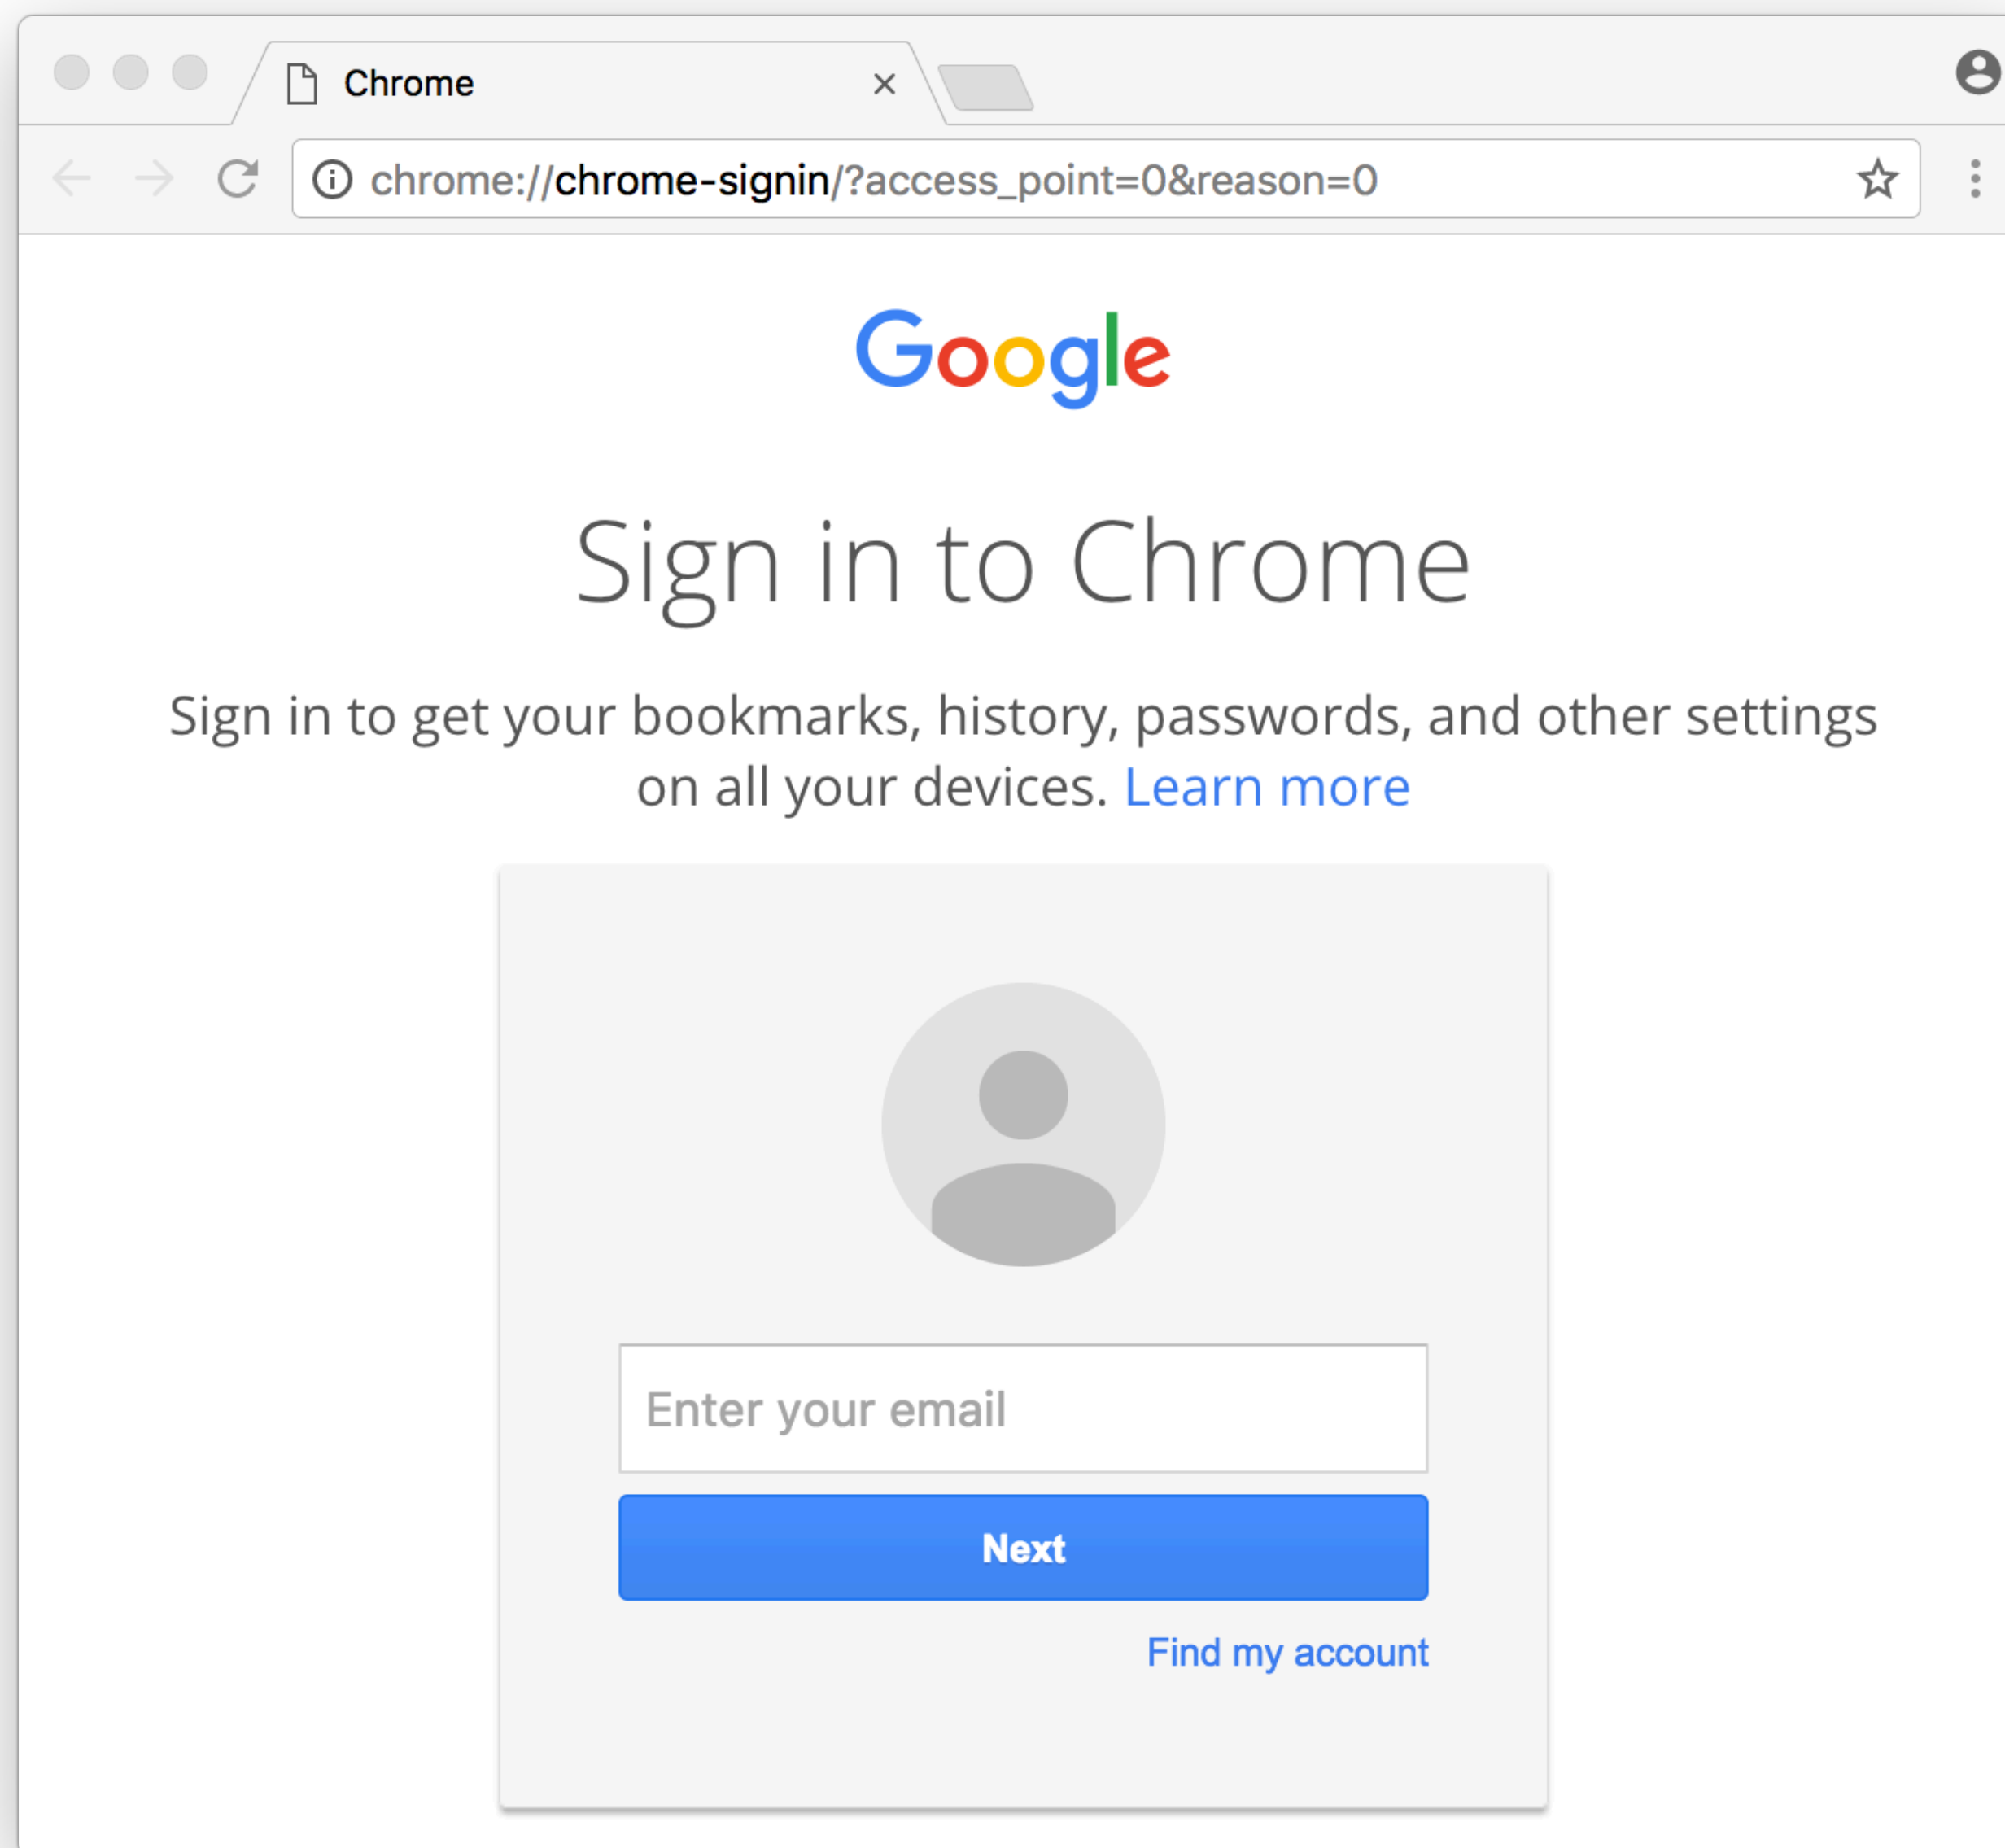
Chrome ×

chrome://chrome-signin/?access_point=0&reason=0

Google

Sign in to Chrome

Sign in to get your bookmarks, history, passwords, and other settings on all your devices. Learn more

Enter your email

Next

Find my account